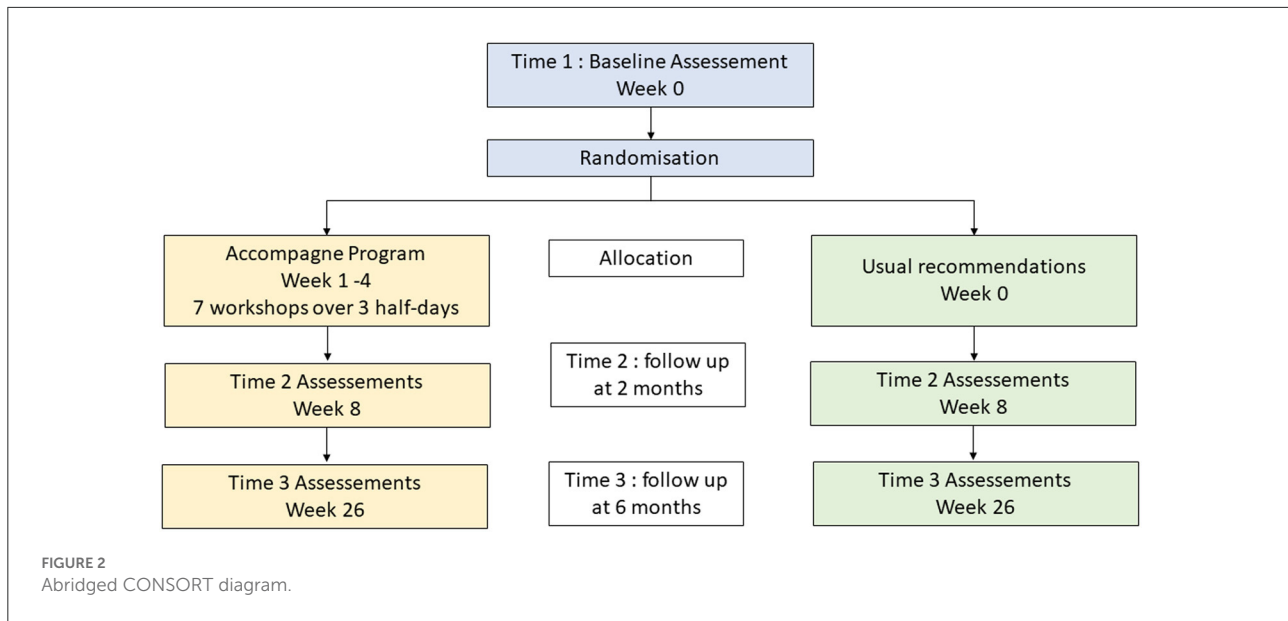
Time 1 : Baseline Assessement
Week 0

Randomisation

Accompagne Program
Week 1 -4
7 workshops over 3 half-days

Allocation

Usual recommendations
Week 0

Time 2 Assessements
Week 8

Time 2 : follow up
at 2 months

Time 2 Assessements
Week 8

Time 3 Assessements
Week 26

Time 3 : follow up
at 6 months

Time 3 Assessements
Week 26

FIGURE 2
Abridged CONSORT diagram.